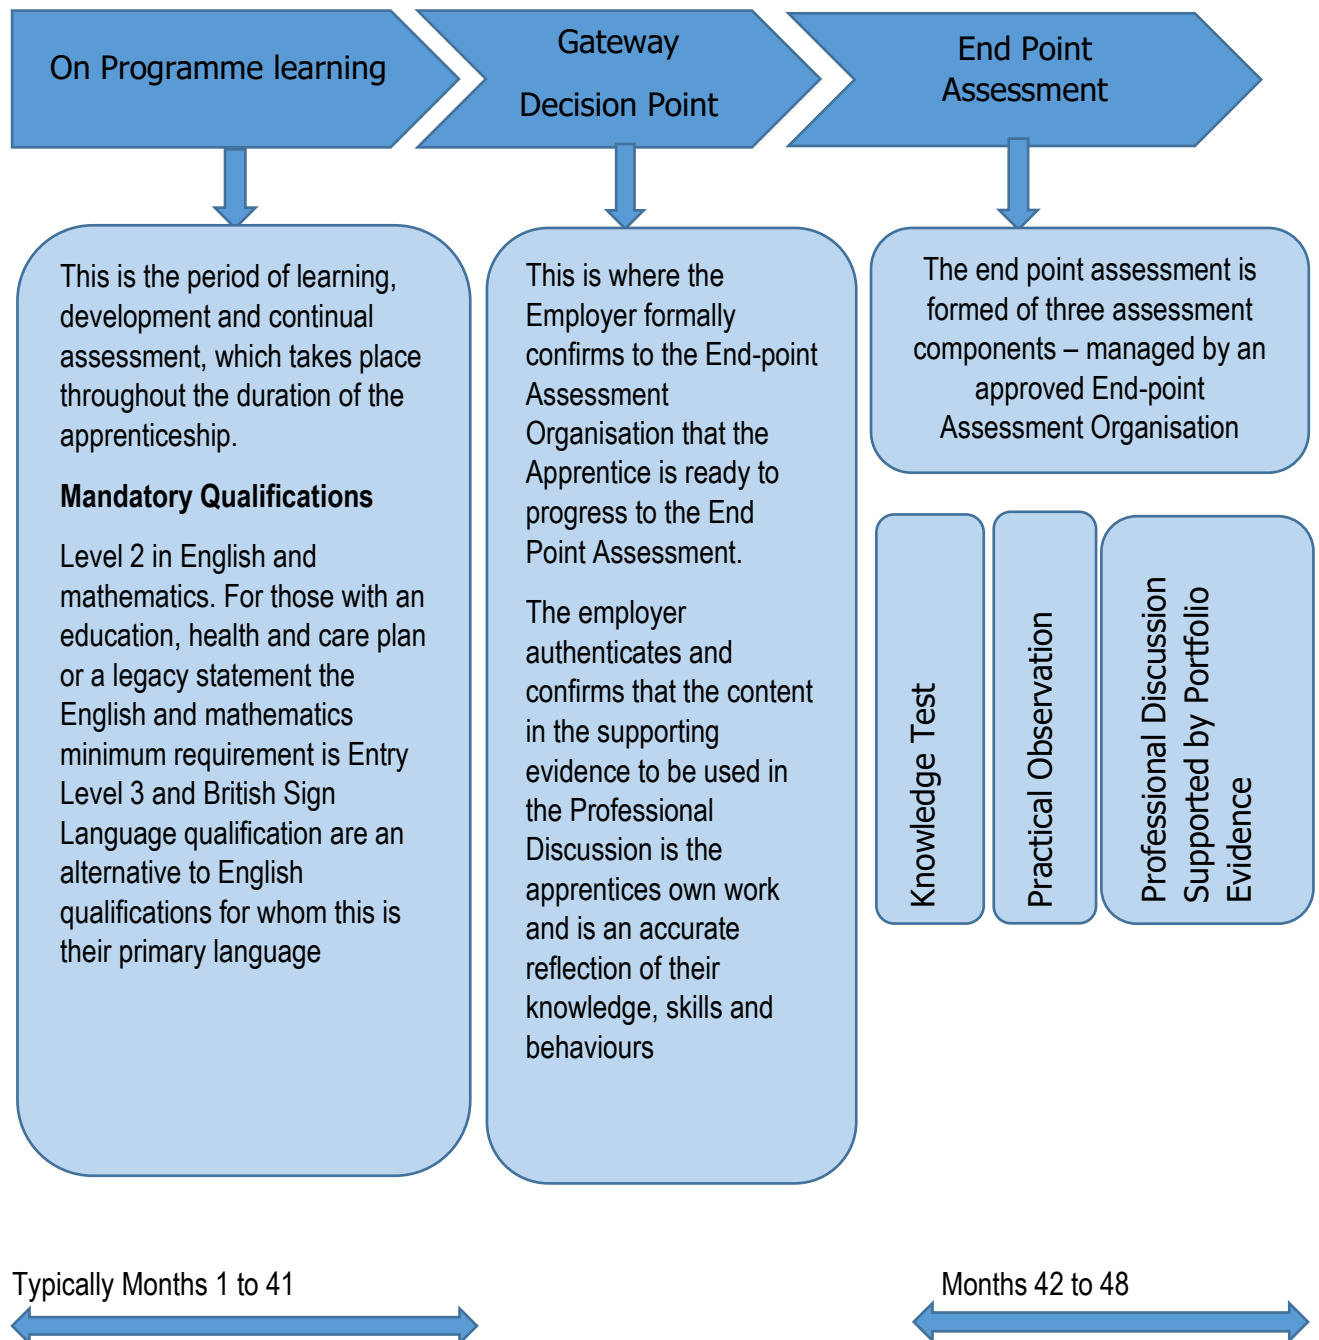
On Programme learning

Gateway

Decision Point

End Point Assessment

This is the period of learning, development and continual assessment, which takes place throughout the duration of the apprenticeship.

**Mandatory Qualifications**

Level 2 in English and mathematics. For those with an education, health and care plan or a legacy statement the English and mathematics minimum requirement is Entry Level 3 and British Sign Language qualification are an alternative to English qualifications for whom this is their primary language

This is where the Employer formally confirms to the End-point Assessment Organisation that the Apprentice is ready to progress to the End Point Assessment.

The employer authenticates and confirms that the content in the supporting evidence to be used in the Professional Discussion is the apprentices own work and is an accurate reflection of their knowledge, skills and behaviours

The end point assessment is formed of three assessment components – managed by an approved End-point Assessment Organisation

Knowledge Test

Practical Observation

Professional Discussion Supported by Portfolio Evidence

Typically Months 1 to 41

Months 42 to 48